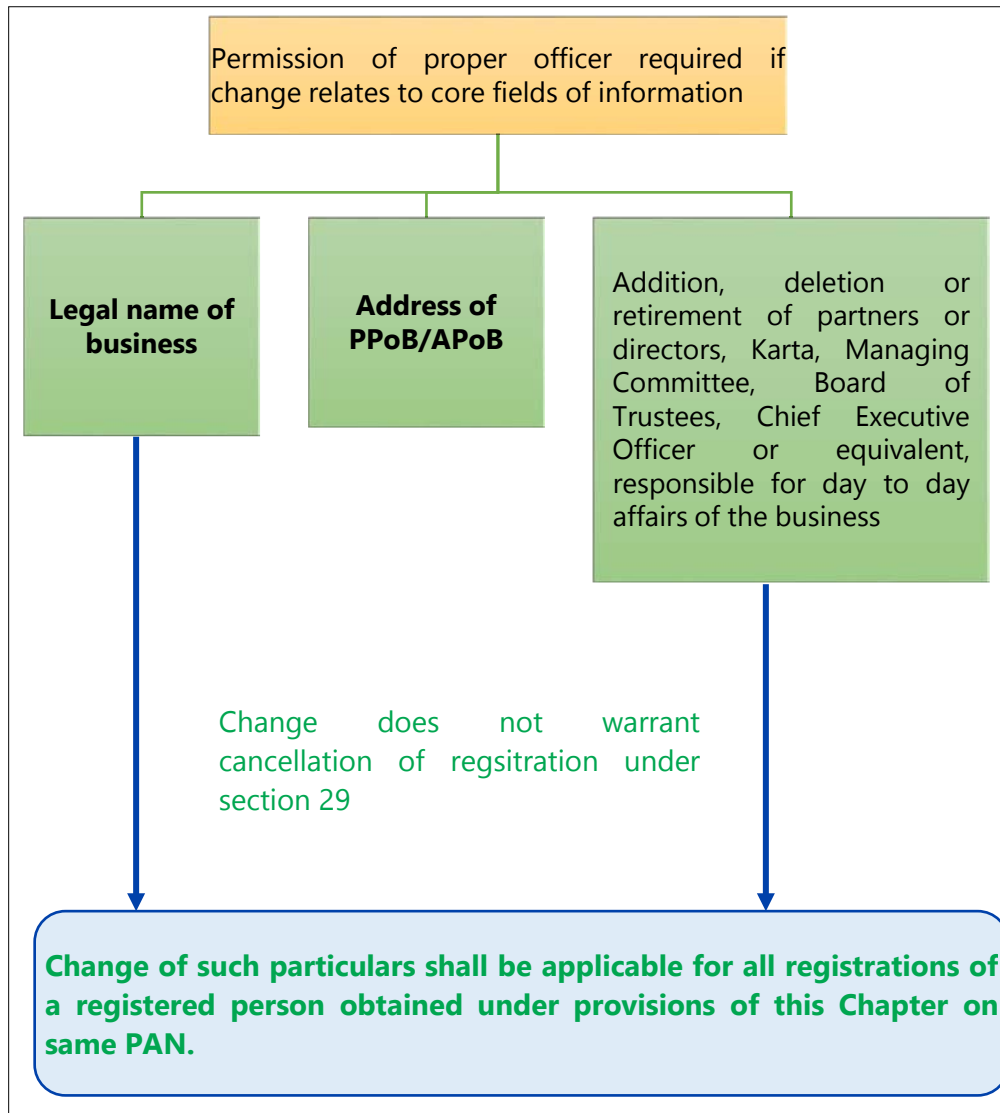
Permission of proper officer required if change relates to core fields of information

Legal name of business

Address of PPoB/APoB

Addition, deletion or retirement of partners or directors, Karta, Managing Committee, Board of Trustees, Chief Executive Officer or equivalent, responsible for day to day affairs of the business

Change does not warrant cancellation of regsitration under section 29

Change of such particulars shall be applicable for all registrations of a registered person obtained under provisions of this Chapter on same PAN.